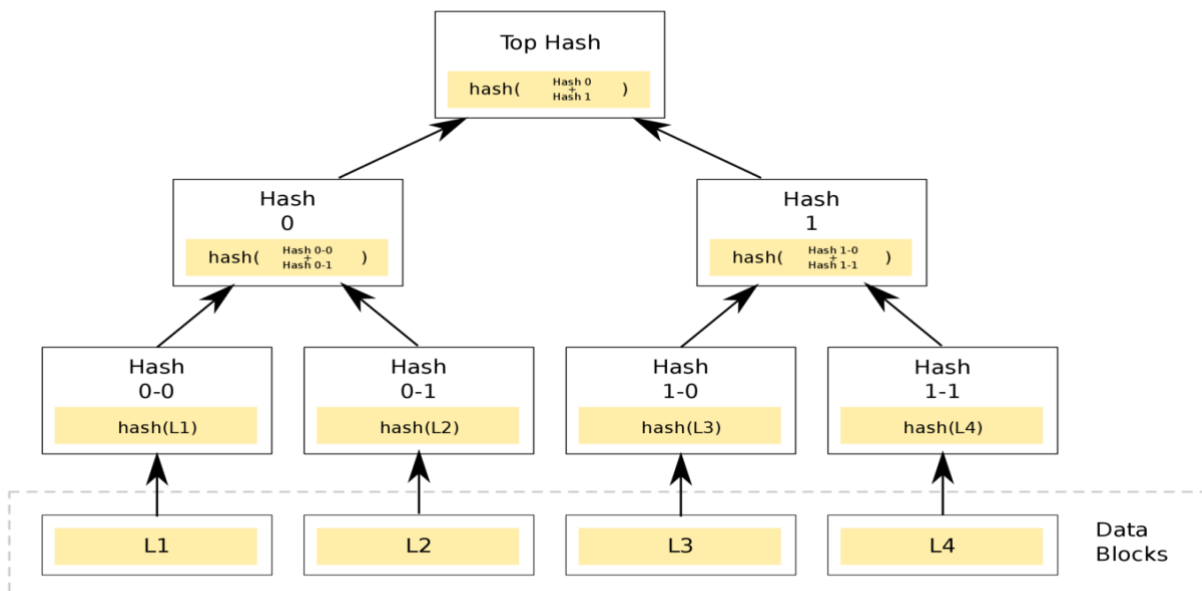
Top Hash

hash( Hash 0 + Hash 1 )

Hash 0

hash( Hash 0-0 + Hash 0-1 )

Hash 1

hash( Hash 1-0 + Hash 1-1 )

Hash 0-0

hash(L1)

Hash 0-1

hash(L2)

Hash 1-0

hash(L3)

Hash 1-1

hash(L4)

L1

L2

L3

L4

Data Blocks